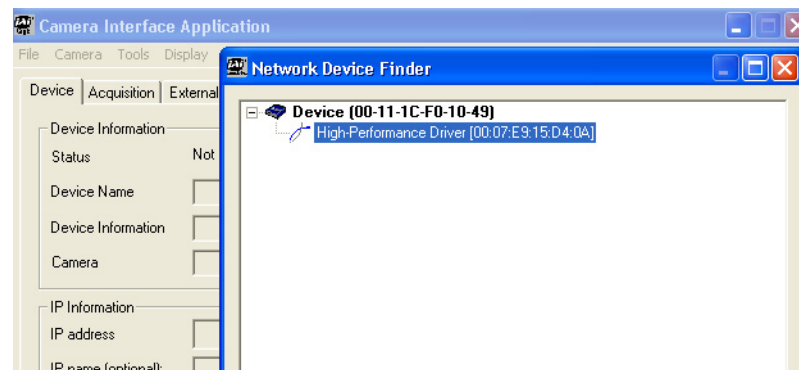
Camera Interface Application

File Camera Tools Display

Device | Acquisition | External

Device Information

Status Not

Device Name

Device Information

Camera

IP Information

IP address

IP name (optional):

Network Device Finder

Device (00-11-1C-F0-10-49)

High-Performance Driver [00:07:E9:15:D4:0A]